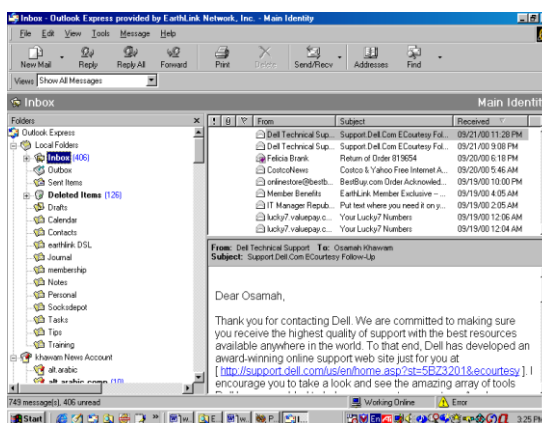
Inbox - Outlook Express provided by EarthLink Network, Inc. - Main Identity

File Edit View Tools Message Help

New Mail Reply Reply All Forward Print Delete Send/Recv Addresses Find

Views Show All Messages

Inbox

Main Identi

Folders

Outlook Express
Local Folders
Inbox (406)
Outbox
Sent Items
Deleted Items (126)
Drafts
Calendar
Contacts
earthlink DSL
Journal
membership
Notes
Personal
Socksdepot
Tasks
Tips
Training
khawam News Account
alt.arabic
alt.arabic.comp (10)

| ! | From | Subject | Received |
|---|---|---|---|
| | Dell Technical Sup... | Support.Dell.Com ECourtesy Fol... | 09/21/00 11:28 PM |
| | Dell Technical Sup... | Support.Dell.Com ECourtesy Fol... | 09/21/00 9:08 PM |
| | Felicia Brank | Return of Order 819654 | 09/20/00 6:18 PM |
| | CostcoNews | Costco & Yahoo Free Internet A... | 09/20/00 5:46 AM |
| | onlinestore@bestb... | BestBuy.com Order Acknowled... | 09/19/00 10:00 PM |
| | Member Benefits | EarthLink Member Exclusive – ... | 09/19/00 4:05 AM |
| | IT Manager Repub... | Put text where you need it on y... | 09/19/00 2:05 AM |
| | lucky7.valuepay.c... | Your Lucky7 Numbers | 09/19/00 12:06 AM |
| | lucky7.valuepay.c... | Your Lucky7 Numbers | 09/19/00 12:04 AM |

From: Dell Technical Support To: Osamah Khawam
Subject: Support.Dell.Com ECourtesy Follow-Up

Dear Osamah,

Thank you for contacting Dell. We are committed to making sure you receive the highest quality of support with the best resources available anywhere in the world. To that end, Dell has developed an award-winning online support web site just for you at [http://support.dell.com/us/en/home.asp?st=5BZ3201&ecourtesy]. I encourage you to take a look and see the amazing array of tools

749 message(s), 406 unread

Working Online

Error

Start

3:25 PM